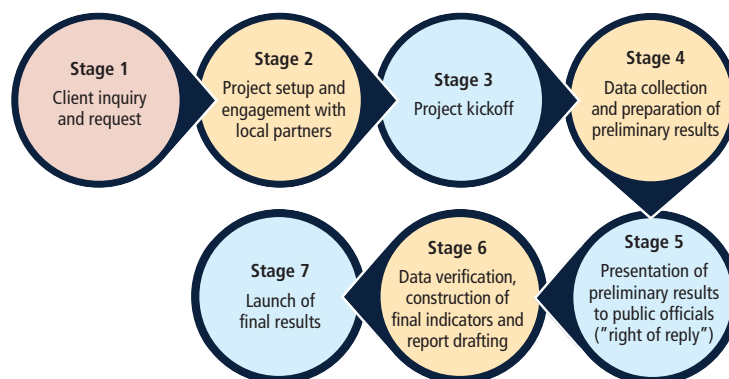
Stage 1
Client inquiry and request

Stage 2
Project setup and engagement with local partners

Stage 3
Project kickoff

Stage 4
Data collection and preparation of preliminary results

Stage 5
Presentation of preliminary results to public officials ("right of reply")

Stage 6
Data verification, construction of final indicators and report drafting

Stage 7
Launch of final results